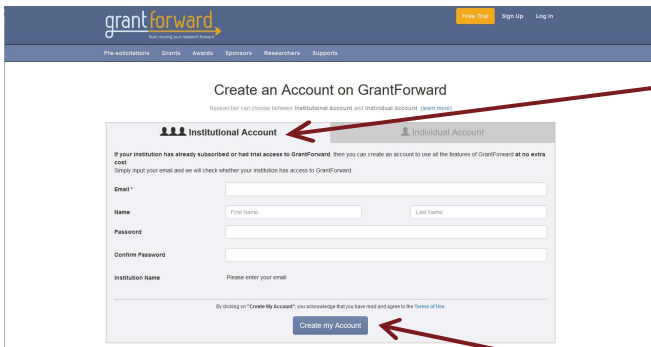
grantforward
Start moving your research forward

Free Trial Sign Up Log In

Pre-solicitations Grants Awards Sponsors Researchers Supports

Create an Account on GrantForward

Researcher can choose between Institutional Account and Individual Account. (learn more)

Institutional Account

Individual Account

If your institution has already subscribed or had trial access to GrantForward, then you can create an account to use all the features of GrantForward at no extra cost.
Simply input your email and we will check whether your institution has access to GrantForward.

Email *

Name First Name Last Name

Password

Confirm Password

Institution Name Please enter your email

By clicking on "Create My Account", you acknowledge that you have read and agree to the Terms of Use

Create my Account